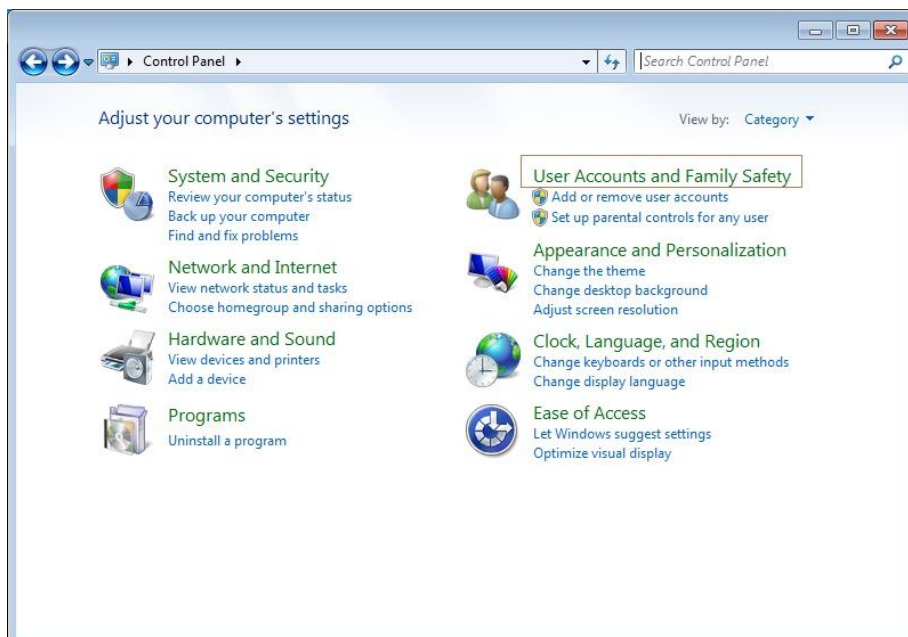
Control Panel ▸

Search Control Panel

Adjust your computer's settings

View by: Category ▾

System and Security
Review your computer's status
Back up your computer
Find and fix problems

Network and Internet
View network status and tasks
Choose homegroup and sharing options

Hardware and Sound
View devices and printers
Add a device

Programs
Uninstall a program

User Accounts and Family Safety
Add or remove user accounts
Set up parental controls for any user

Appearance and Personalization
Change the theme
Change desktop background
Adjust screen resolution

Clock, Language, and Region
Change keyboards or other input methods
Change display language

Ease of Access
Let Windows suggest settings
Optimize visual display